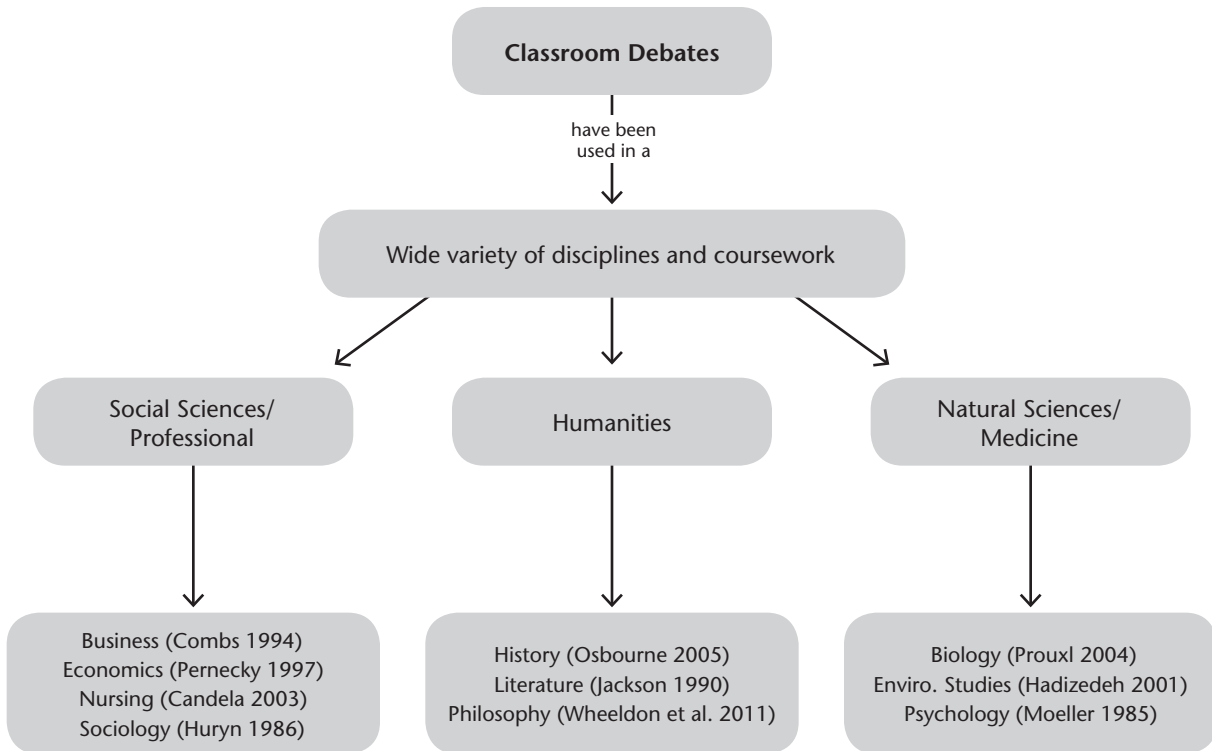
Classroom Debates

have been used in a

Wide variety of disciplines and coursework

Social Sciences/ Professional

Humanities

Natural Sciences/ Medicine

Business (Combs 1994)
Economics (Pernecky 1997)
Nursing (Candela 2003)
Sociology (Huryn 1986)

History (Osbourne 2005)
Literature (Jackson 1990)
Philosophy (Wheeldon et al. 2011)

Biology (Prouxl 2004)
Enviro. Studies (Hadizedeh 2001)
Psychology (Moeller 1985)